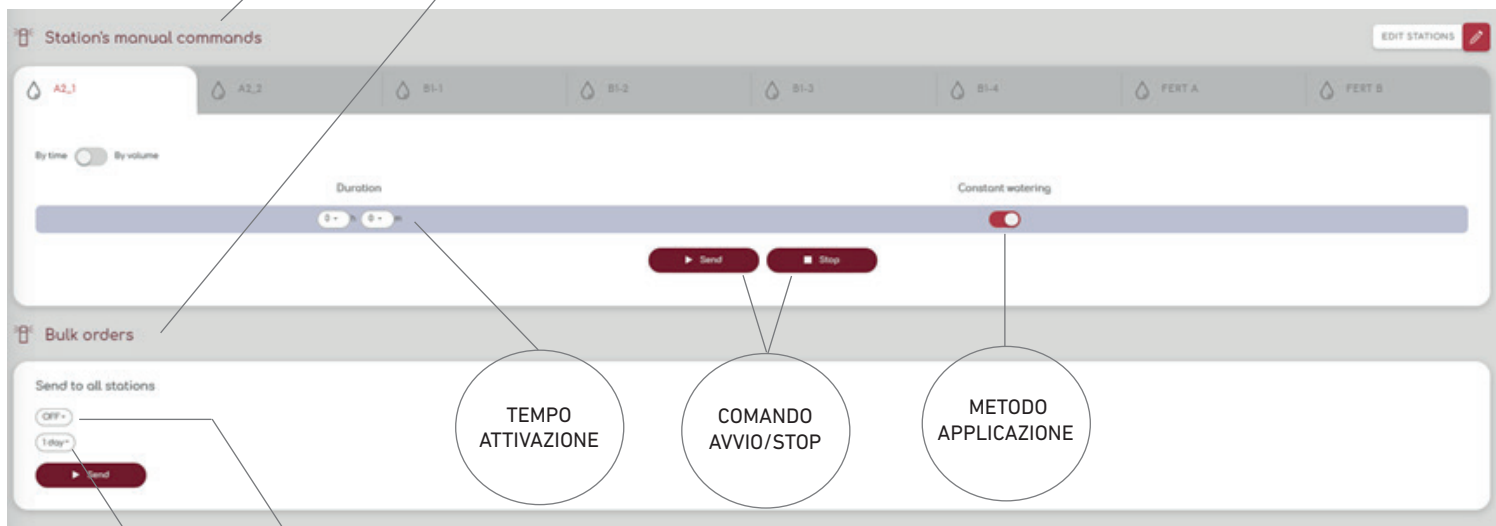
Station's manual commands

EDIT STATIONS

A2_1
A2_2
B1-1
B1-2
B1-3
B1-4
FERT A
FERT B

By time By volume

Duration

Constant watering

0 h 0 m

Send
Stop

Bulk orders

Send to all stations

OFF

1 day

Send

TEMPO ATTIVAZIONE

COMANDO AVVIO/STOP

METODO APPLICAZIONE